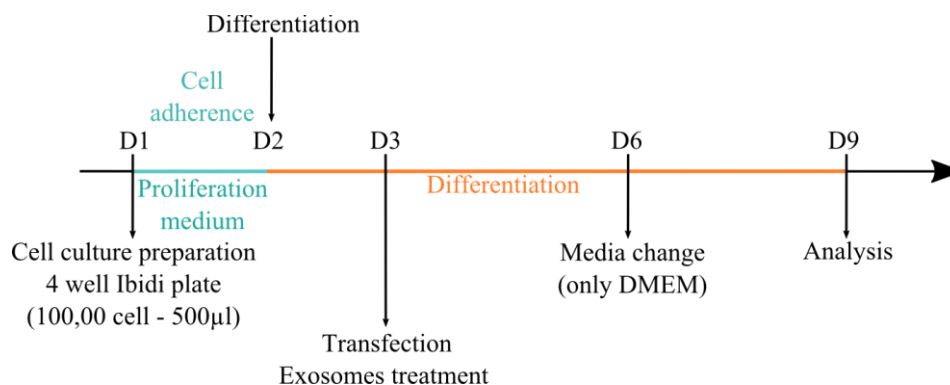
Differentiation

Cell adherence

D1

D2

D3

D6

D9

Proliferation medium

Differentiation

Cell culture preparation
4 well Ibidi plate
(100,00 cell - 500µl)

Transfection
Exosomes treatment

Media change
(only DMEM)

Analysis